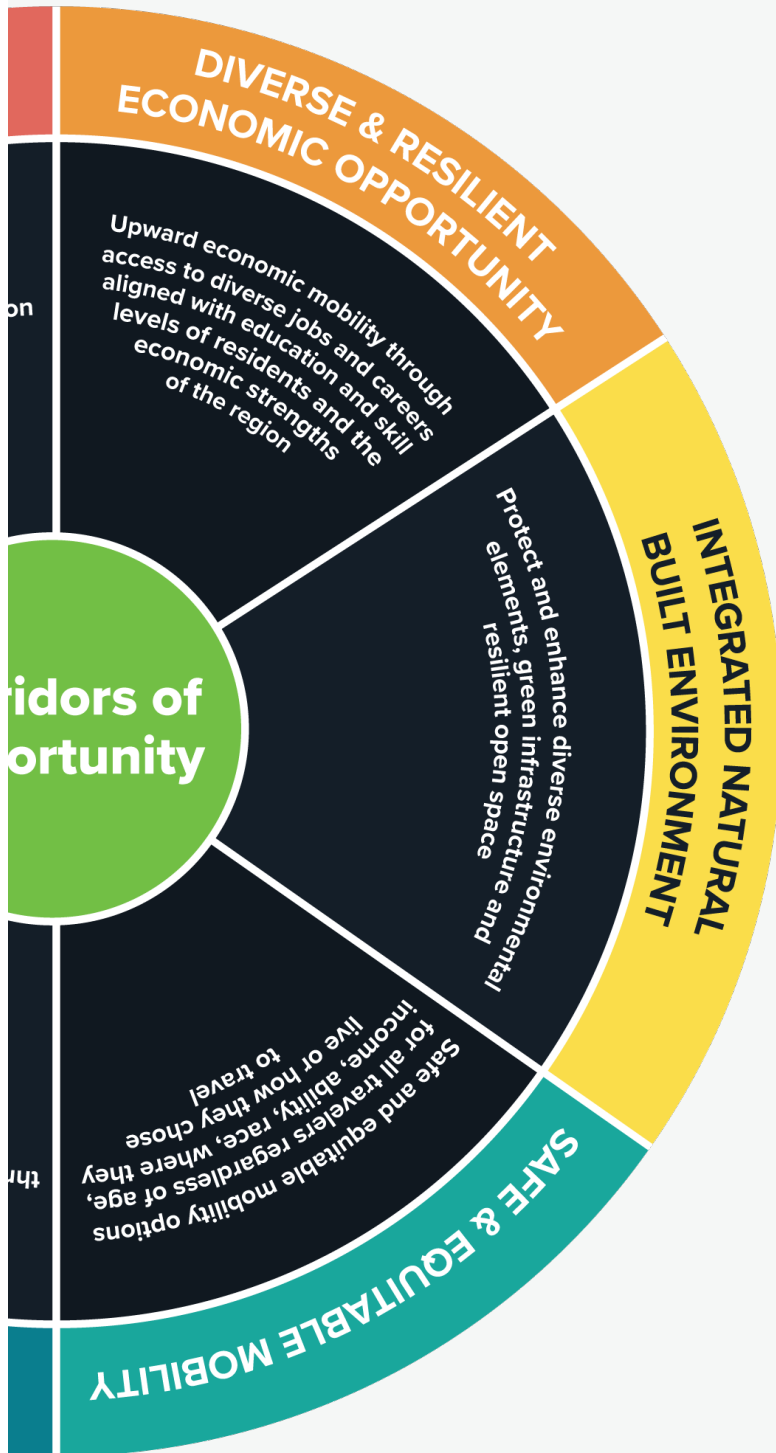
DIVERSE & RESILIENT ECONOMIC OPPORTUNITY

on

Upward economic mobility through access to diverse jobs and careers aligned with education and skill levels of residents and the economic strengths of the region

INTEGRATED NATURAL BUILT ENVIRONMENT

Protect and enhance diverse environmental elements, green infrastructure and resilient open space

ridors of ortunity

Safe and equitable mobility options for all travelers regardless of age, income, ability, race, where they live or how they chose to travel

thr

SAFE & EQUITABLE MOBILITY